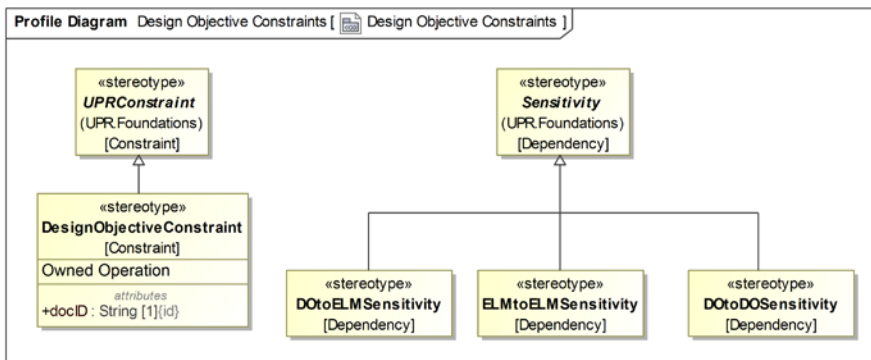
Profile Diagram Design Objective Constraints [ Design Objective Constraints ]

«stereotype»
UPRConstraint
(UPR.Foundations)
[Constraint]

«stereotype»
DesignObjectiveConstraint
[Constraint]
Owned Operation
attributes
+docID : String [1]{id}

«stereotype»
Sensitivity
(UPR.Foundations)
[Dependency]

«stereotype»
DOtoELMSensitivity
[Dependency]

«stereotype»
ELMtoELMSensitivity
[Dependency]

«stereotype»
DOtoDOSensitivity
[Dependency]